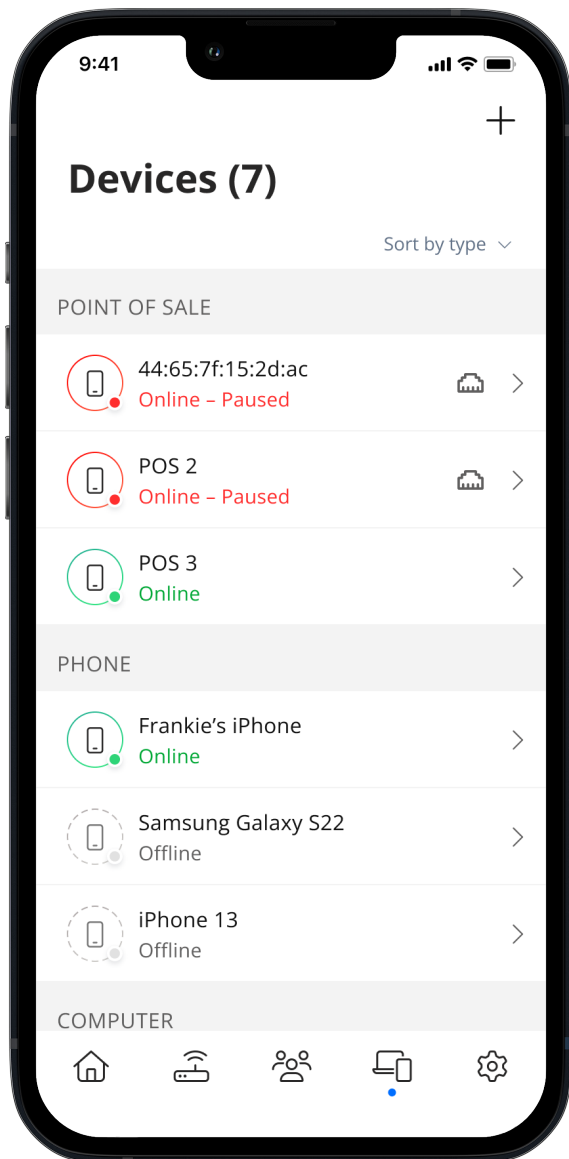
9:41

+

Devices (7)

Sort by type

POINT OF SALE

44:65:7f:15:2d:ac
Online – Paused

POS 2
Online – Paused

POS 3
Online

PHONE

Frankie’s iPhone
Online

Samsung Galaxy S22
Offline

iPhone 13
Offline

COMPUTER